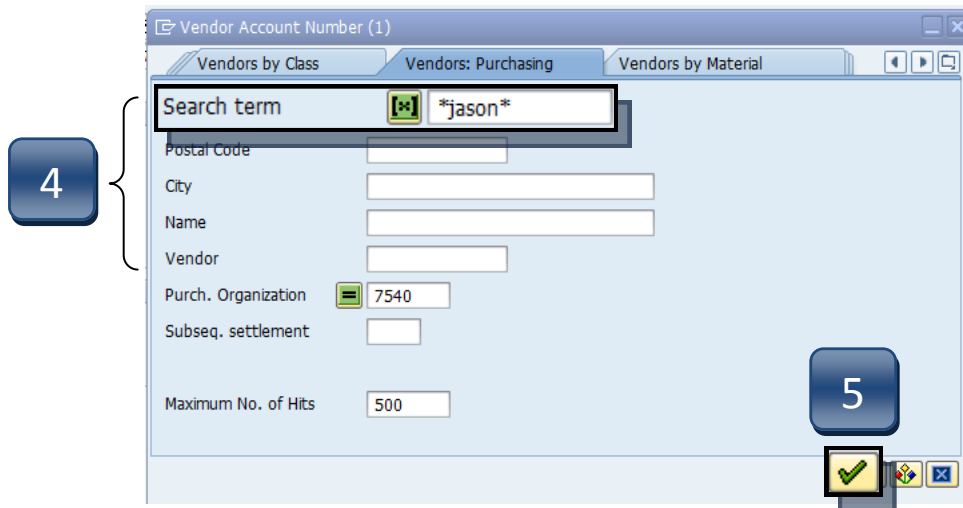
Vendor Account Number (1)

Vendors by Class | Vendors: Purchasing | Vendors by Material

4

Search term *jason*
Postal Code
City
Name
Vendor
Purch. Organization 7540
Subseq. settlement

Maximum No. of Hits 500

5